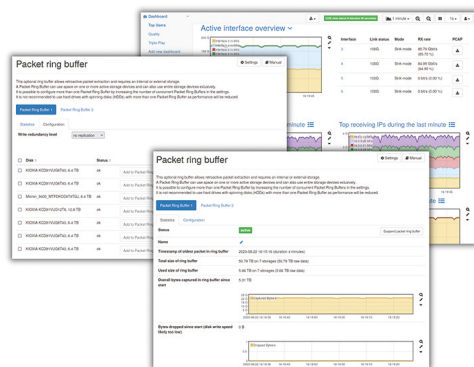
Dashboard
Top Users
Quality
Triple Play
Add new dashboard

Active interface overview

| Interface | Link status | Mode | RX rate | PCAP |
|---|---|---|---|---|
| | 100G | Sink mode | 85.79 Gb/s | |
| | 100G | Sink mode | 69.14 Gb/s | |
| | 100G | Sink mode | 0 b/s (0.00 %) | |
| | 100G | Sink mode | 0 b/s (0.00 %) | |

minute

Top receiving IPs during the last minute

Packet ring buffer

Settings
Manual

This optional ring buffer allows retroactive packet extraction and requires an internal or external storage. A Packet Ring Buffer can use one or more active storage devices and can also use write storage devices exclusively. It is possible to configure more than one Packet Ring Buffer by increasing the number of concurrent Packet Ring Buffers in the settings. It is not recommended to use hard drives with spinning disks (HDDs) with more than one Packet Ring Buffer as performance will be reduced.

Packet Ring Buffer 1
Packet Ring Buffer 2

Statistics
Configuration

Write redundancy level
no replication

| Drive | Status | |
|---|---|---|
| KIOXIA KCD6XLUL3T84_6.4 TB | ok | Add to Packet Ring Buffer |
| KIOXIA KCD6XLUL3T84_6.4 TB | ok | Add to Packet Ring Buffer |
| Micron_9400_MTFDKCC6T4TGJ_6.4 TB | ok | Add to Packet Ring Buffer |
| KIOXIA KCD6XLUL3T84_6.4 TB | ok | Add to Packet Ring Buffer |
| KIOXIA KCD6XLUL3T84_6.4 TB | ok | Add to Packet Ring Buffer |
| KIOXIA KCD6XLUL3T84_6.4 TB | ok | Add to Packet Ring Buffer |
| KIOXIA KCD6XLUL3T84_6.4 TB | ok | Add to Packet Ring Buffer |

Packet ring buffer

Settings
Manual

This optional ring buffer allows retroactive packet extraction and requires an internal or external storage. A Packet Ring Buffer can use one or more active storage devices and can also use write storage devices exclusively. It is possible to configure more than one Packet Ring Buffer by increasing the number of concurrent Packet Ring Buffers in the settings. It is not recommended to use hard drives with spinning disks (HDDs) with more than one Packet Ring Buffer as performance will be reduced.

Packet Ring Buffer 1
Packet Ring Buffer 2

Statistics
Configuration

| Status | active | Suspend packet ring buffer |
|---|---|---|
| Name | | |
| Timestamp of oldest packet in ring buffer | 2023-06-22 16:15:16 (duration 4 minutes) | |
| Total size of ring buffer | 50.76 TB on 7 storages (50.76 TB raw size) | |
| Used size of ring buffer | 5.66 TB on 7 storages (5.66 TB raw size) | |
| Overall bytes captured in ring buffer since start | 5.91 TB | |
| Bytes dropped since start (disk write speed likely too low) | 0 B | |

Captured Bytes
Dropped Bytes